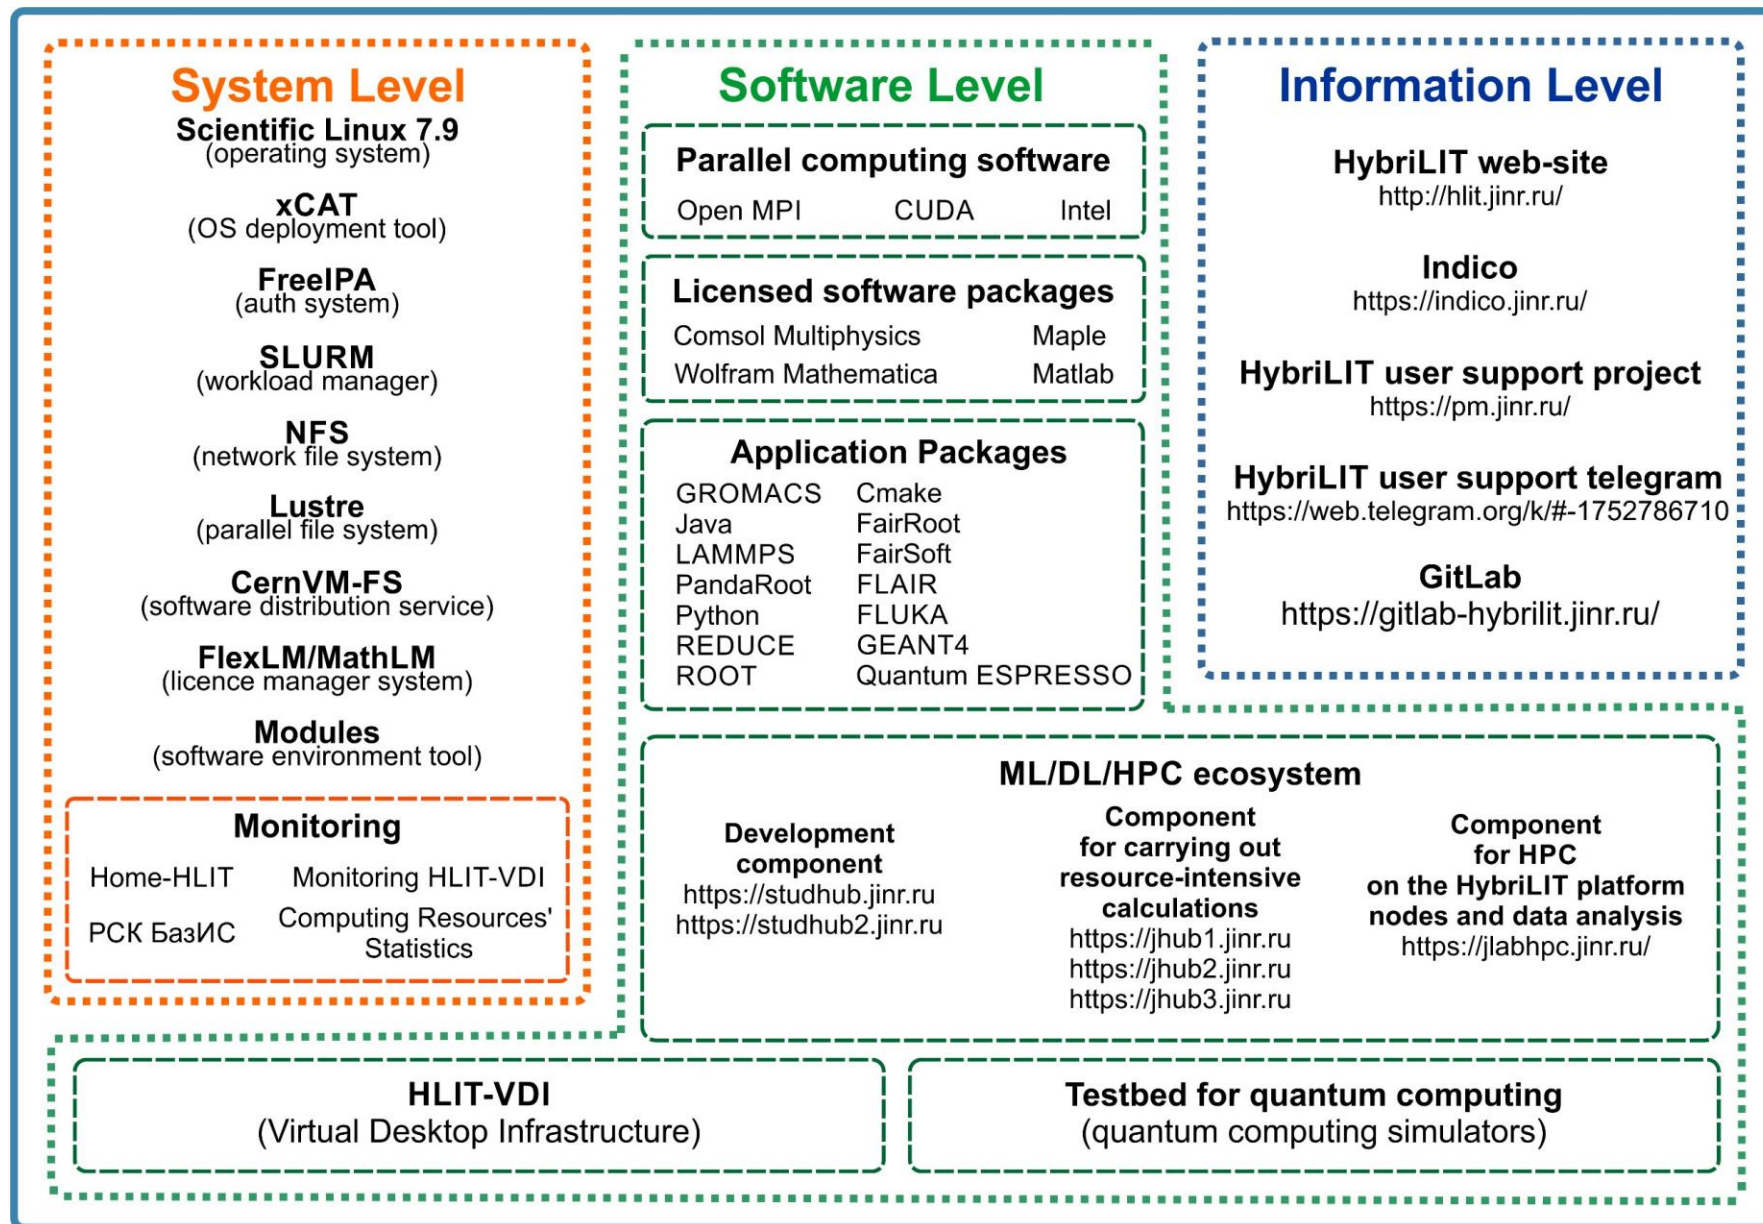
System Level

Scientific Linux 7.9
(operating system)

xCAT
(OS deployment tool)

FreeIPA
(auth system)

SLURM
(workload manager)

NFS
(network file system)

Lustre
(parallel file system)

CernVM-FS
(software distribution service)

FlexLM/MathLM
(licence manager system)

Modules
(software environment tool)

Monitoring

Home-HLIT
Monitoring HLIT-VDI
РСК БазИС
Computing Resources' Statistics

Software Level

Parallel computing software

Open MPI
CUDA
Intel

Licensed software packages

Comsol Multiphysics
Maple
Wolfram Mathematica
Matlab

Application Packages

GROMACS
Java
LAMMPS
PandaRoot
Python
REDUCE
ROOT
Cmake
FairRoot
FairSoft
FLAIR
FLUKA
GEANT4
Quantum ESPRESSO

Information Level

HybriLIT web-site
http://hlit.jinr.ru/

Indico
https://indico.jinr.ru/

HybriLIT user support project
https://pm.jinr.ru/

HybriLIT user support telegram
https://web.telegram.org/k/#-1752786710

GitLab
https://gitlab-hybrilit.jinr.ru/

ML/DL/HPC ecosystem

Development component
https://studhub.jinr.ru
https://studhub2.jinr.ru

Component for carrying out resource-intensive calculations
https://jhub1.jinr.ru
https://jhub2.jinr.ru
https://jhub3.jinr.ru

Component for HPC on the HybriLIT platform nodes and data analysis
https://jlabhpc.jinr.ru/

HLIT-VDI
(Virtual Desktop Infrastructure)

Testbed for quantum computing
(quantum computing simulators)